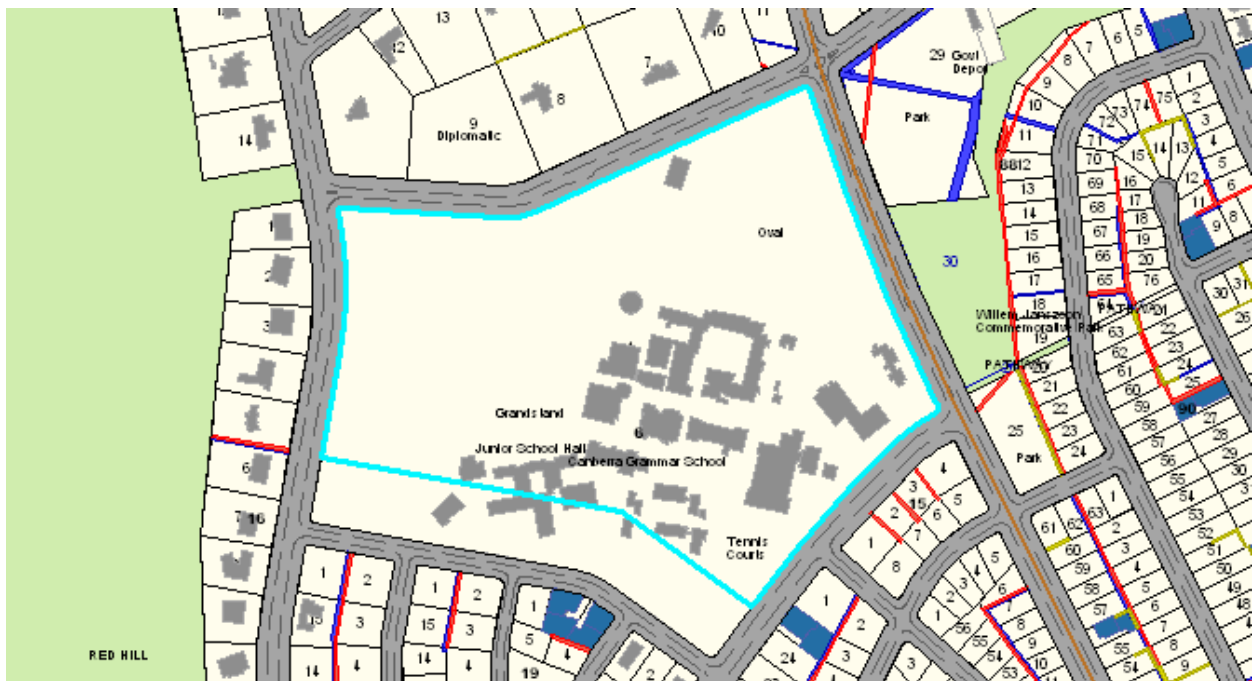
13
12
7
8
9
Diplomatic
14
10
11
29 Govt Depot
Park
Oval
30
Grandstand
Junior School Hall
6
Canberra Grammar School
Tennis Courts
Willem Janszoon Commemorative Park
PATHWAY
Park
25
RED HILL
1
2
3
4
6
7 16
1
2
3
4
14
15
1
2
3
4
14
15
1
5
19
24
1
2
3
4
1
2
3
4
5
6
7
8
15
3
2
1
8
9
10
11
12
13
14
15
16
17
18
19
20
21
22
23
24
8812
70
69
68
67
66
65
64
63
62
61
60
59
58
57
56
55
54
53
52
51
50
49
48
71
72
73
74
75
1
2
3
4
5
6
7
8
9
11
12
13
14
15
16
17
18
19
20
76
01
22
23
24
25
26
27
28
29
30
31
90
61
62
63
60
59
58
57
55
54
1
2
3
4
5
6
7
8
9
1
2
3
4
5
6
7
8
9
10
55
54
53